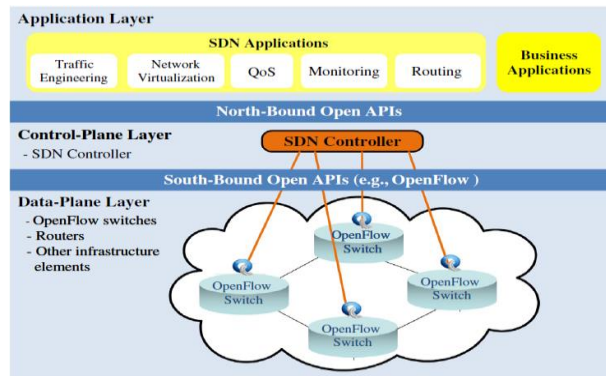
Application Layer

SDN Applications

Traffic Engineering

Network Virtualization

QoS

Monitoring

Routing

Business Applications

North-Bound Open APIs

Control-Plane Layer
- SDN Controller

SDN Controller

South-Bound Open APIs (e.g., OpenFlow )

Data-Plane Layer
- OpenFlow switches
- Routers
- Other infrastructure elements

OpenFlow Switch

OpenFlow Switch

OpenFlow Switch

OpenFlow Switch